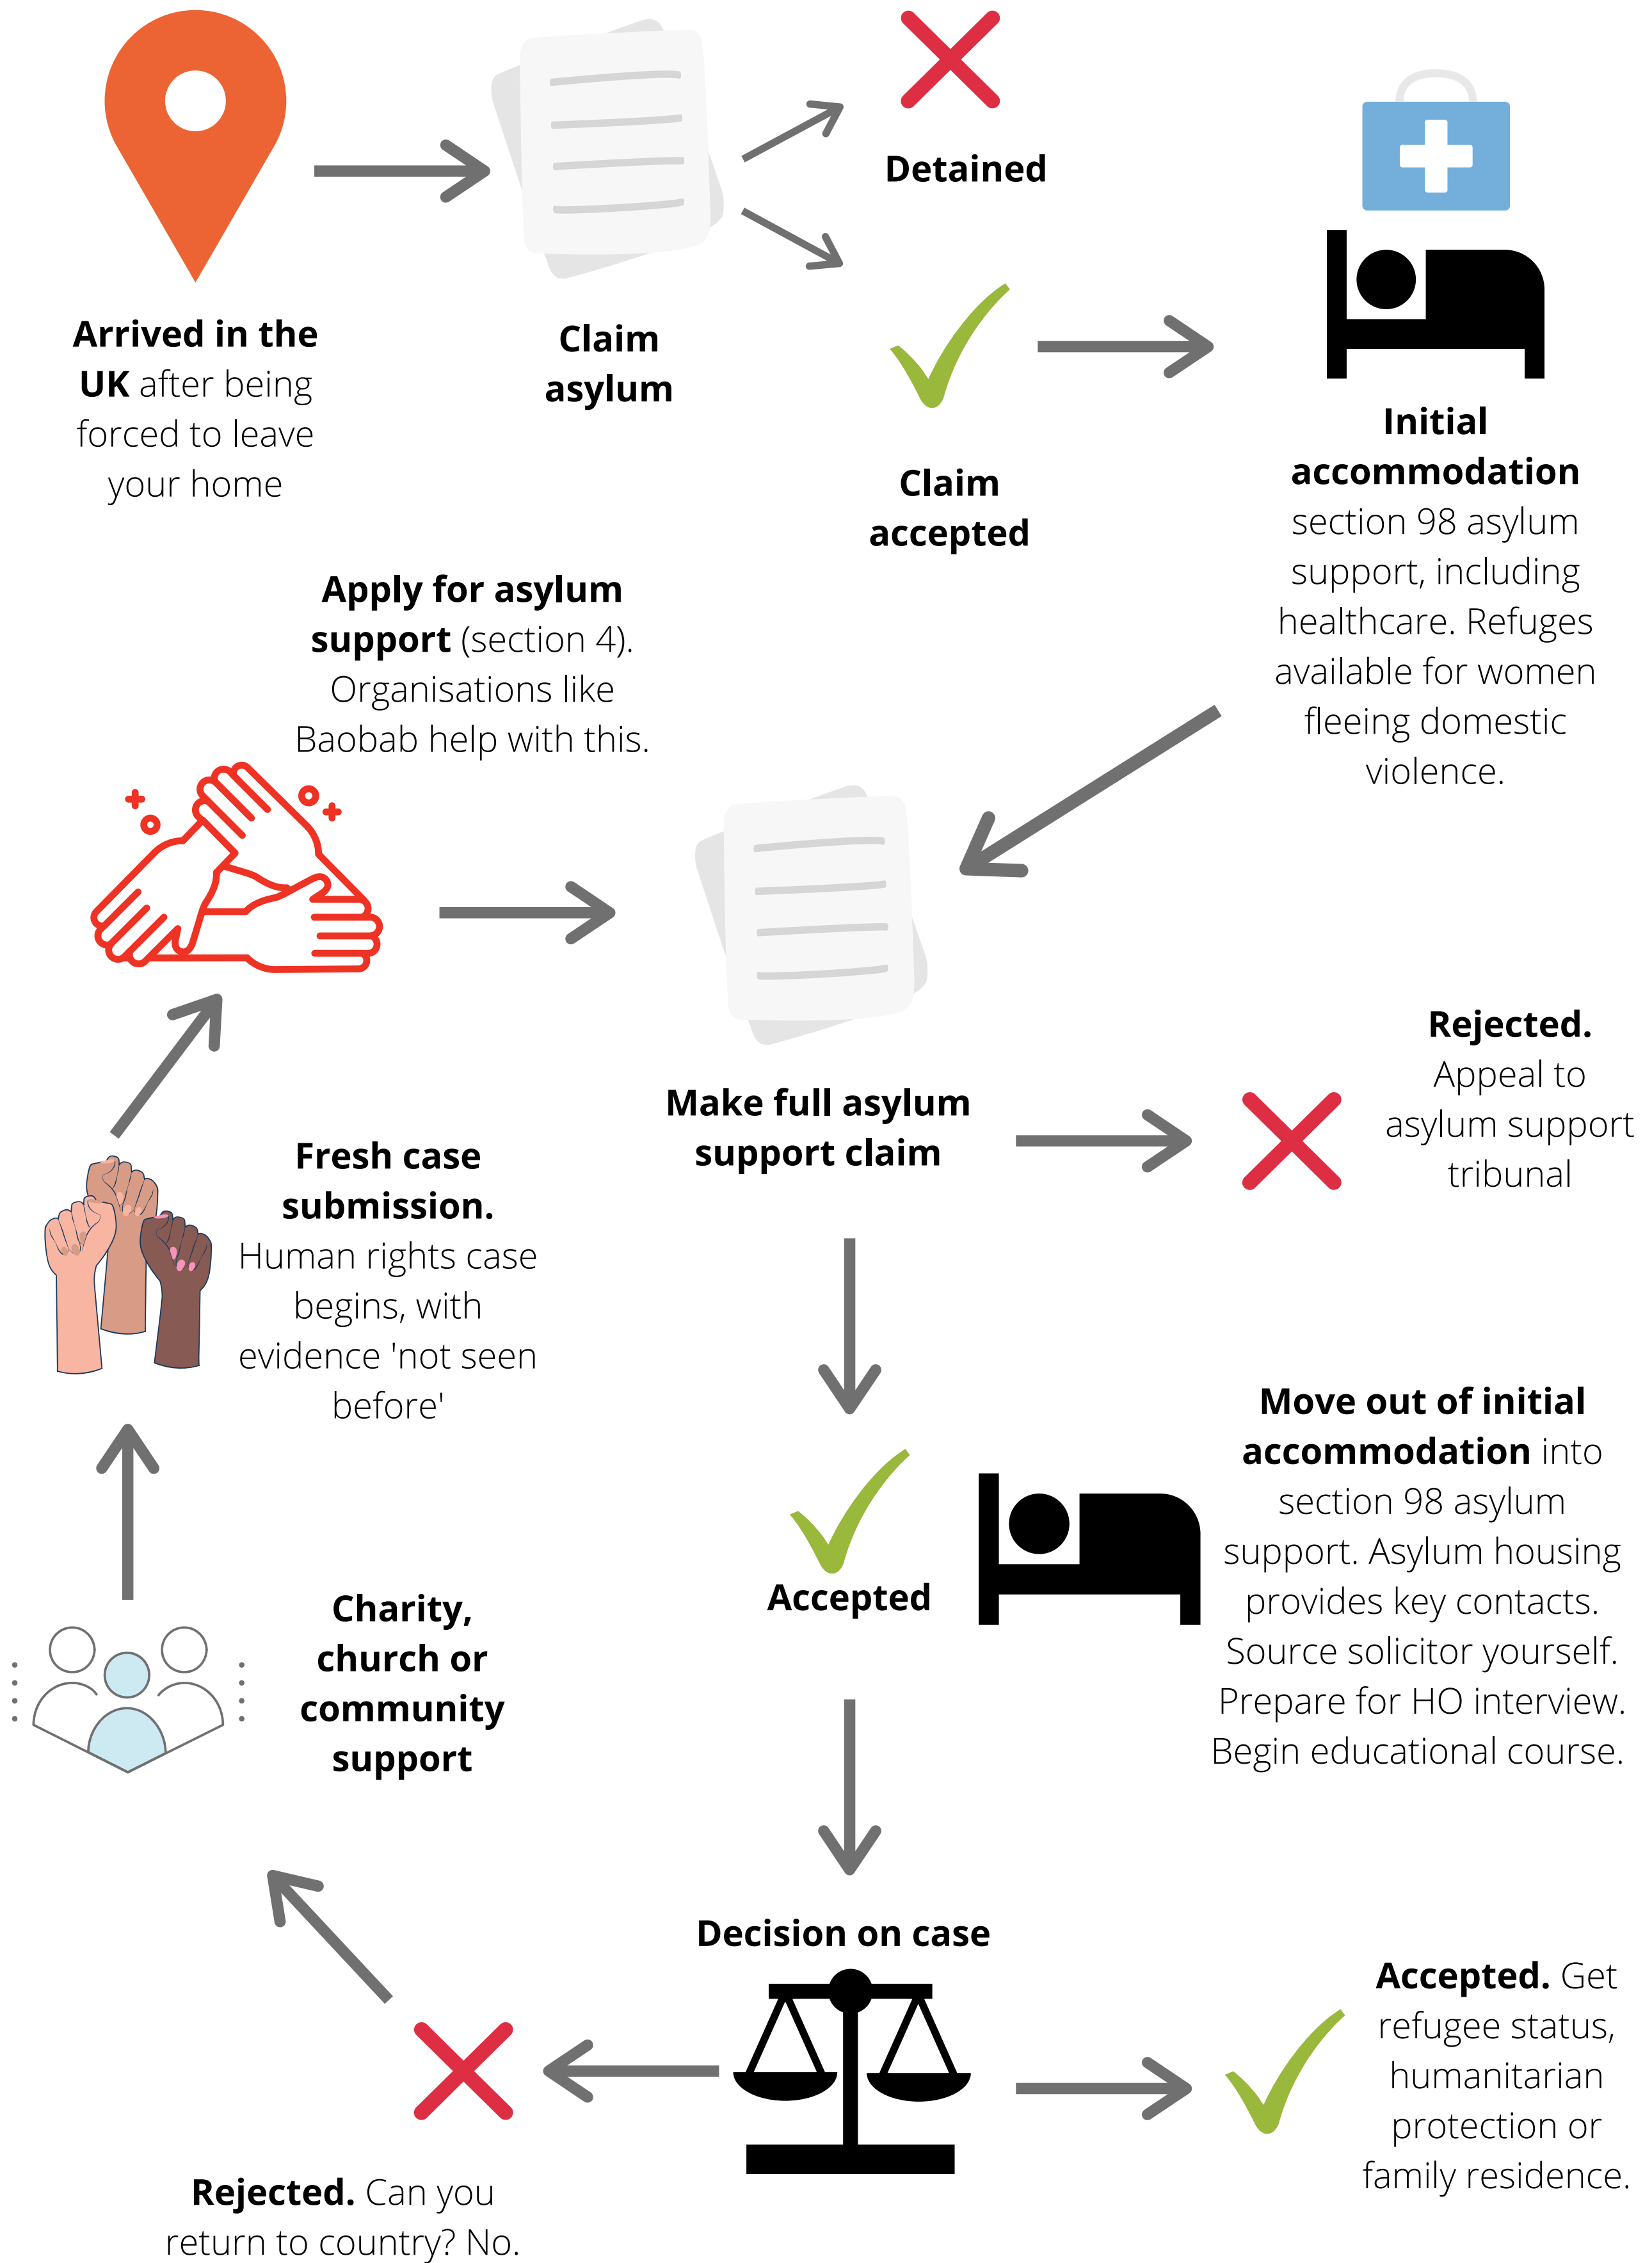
**Arrived in the UK** after being forced to leave your home

**Claim asylum**

**Detained**

**Claim accepted**

**Initial accommodation** section 98 asylum support, including healthcare. Refuges available for women fleeing domestic violence.

**Apply for asylum support** (section 4). Organisations like Baobab help with this.

**Make full asylum support claim**

**Rejected.** Appeal to asylum support tribunal

**Fresh case submission.** Human rights case begins, with evidence 'not seen before'

**Accepted**

**Move out of initial accommodation** into section 98 asylum support. Asylum housing provides key contacts. Source solicitor yourself. Prepare for HO interview. Begin educational course.

**Charity, church or community support**

**Decision on case**

**Accepted.** Get refugee status, humanitarian protection or family residence.

**Rejected.** Can you return to country? No.